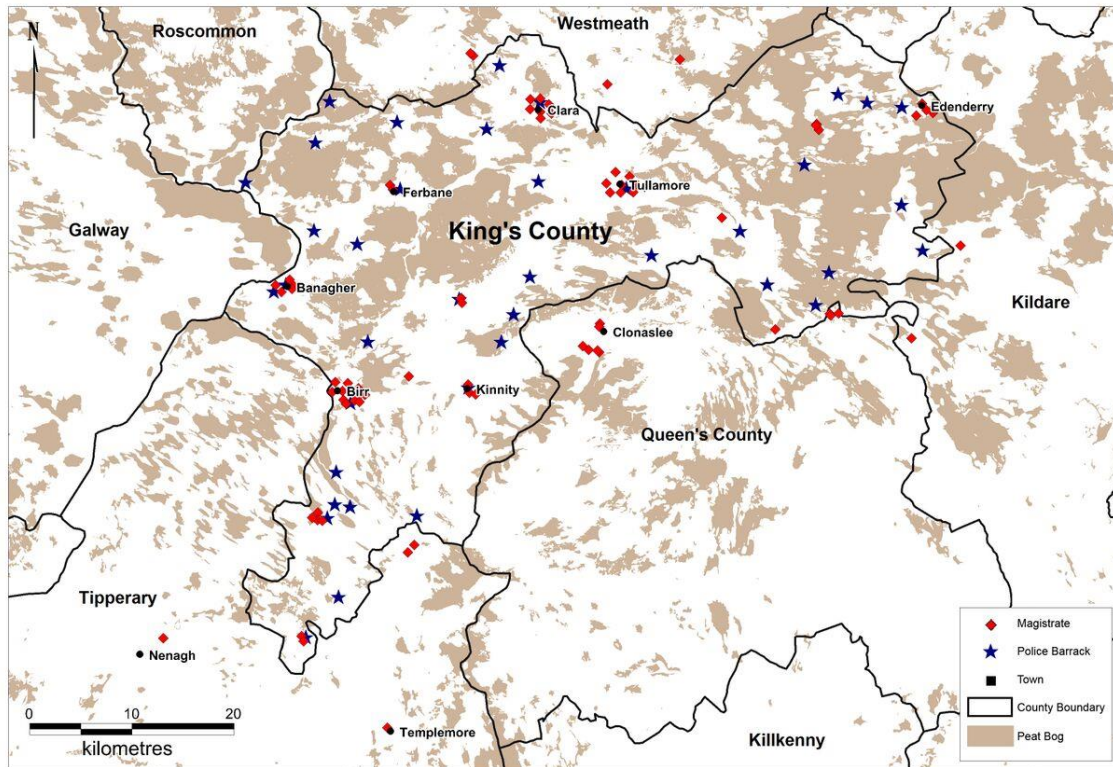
N

Roscommon

Westmeath

Clara

Edenderry

Tullamore

Ferbane

Galway

King's County

Banagher

Kildare

Clonaslee

Birr

Kinnity

Queen's County

Tipperary

Nenagh

Templemore

Killkenny

0 10 20
kilometres

Magistrate
Police Barrack
Town
County Boundary
Peat Bog